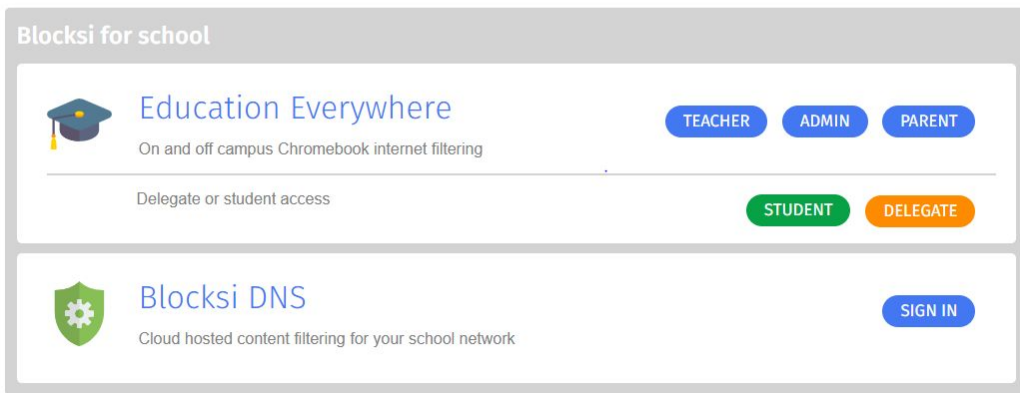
Blocksi for school

Education Everywhere

On and off campus Chromebook internet filtering

TEACHER ADMIN PARENT

Delegate or student access

STUDENT DELEGATE

Blocksi DNS

Cloud hosted content filtering for your school network

SIGN IN